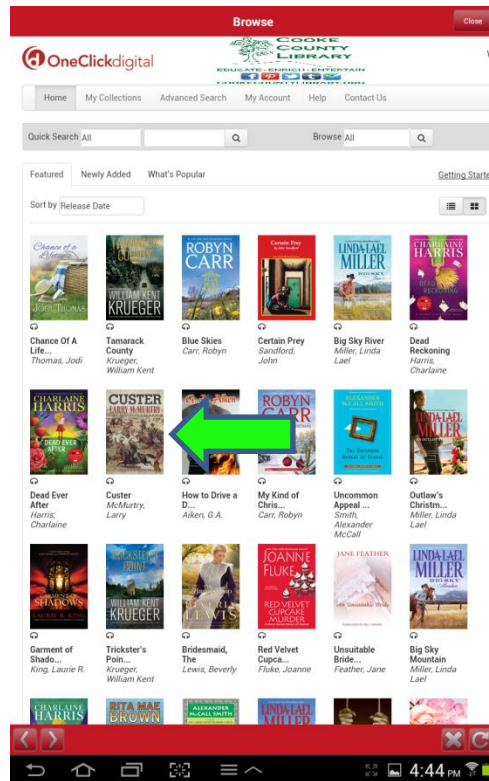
Browse

Close

OneClickdigital

COOKE COUNTY LIBRARY
EDUCATE · ENRICH · ENTERTAIN

Home | My Collections | Advanced Search | My Account | Help | Contact Us

Quick Search All

Browse All

Featured | Newly Added | What's Popular

Getting Starte

Sort by Release Date

Chance of a Lifetime
JODI THOMAS

Chance Of A Life...
Thomas, Jodi

WILLIAM KENT KRUEGER

Tamarack County
Krueger, William Kent

ROBYN CARR

Blue Skies
Carr, Robyn

Certain Prey

Certain Prey
Sandford, John

LINDA LAEL MILLER

Big Sky River
Miller, Linda Lael

CHARLAINE HARRIS
DEAD RECKONING

Dead Reckoning
Harris, Charlaine

CHARLAINE HARRIS
DEAD EVER AFTER

Dead Ever After
Harris, Charlaine

CUSTER
LARRY McMURTRY

Custer
McMurtry, Larry

How to Drive a D...
Aiken, G.A.

ROBYN CARR

My Kind of Chris...
Carr, Robyn

ALEXANDER McCALL SMITH

Uncommon Appeal ...
Smith, Alexander McCall

LINDA LAEL MILLER

Outlaw's Christm...
Miller, Linda Lael

SHADOWS
LAURIE R. KING

Garment of Shado...
King, Laurie R.

TRICKSTER'S POINT
WILLIAM KENT KRUEGER

Trickster's Poin...
Krueger, William Kent

BEVERLY LEWIS

Bridesmaid, The
Lewis, Beverly

JOANNE FLUKE
RED VELVET CUPCAKE MURDER

Red Velvet Cupca...
Fluke, Joanne

JANE FEATHER
An Unsuitable Bride

Unsuitable Bride...
Feather, Jane

LINDA LAEL MILLER

Big Sky Mountain
Miller, Linda Lael

CHARLAINE HARRIS

RITA MAE BROWN

ALEXANDER McCALL SMITH

LINDA LAEL MILLER

4:44 PM